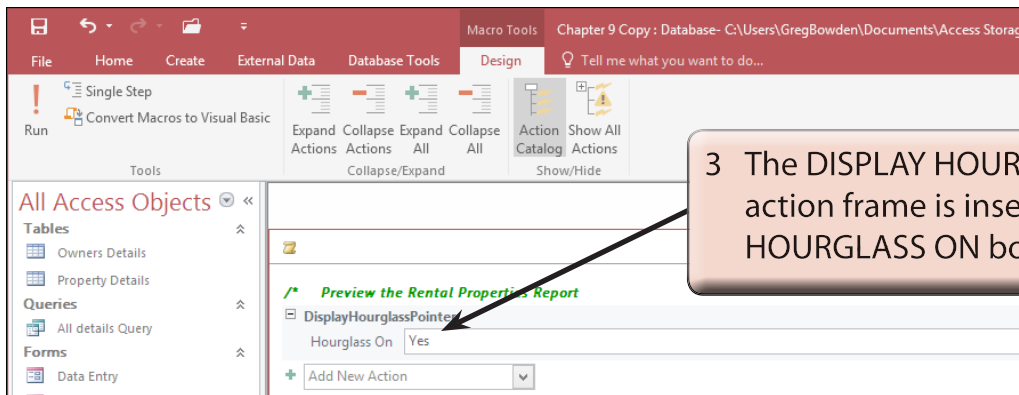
Macro Tools Chapter 9 Copy : Database- C:\Users\GregBowden\Documents\Access Storag

File Home Create External Data Database Tools Design Tell me what you want to do...

Run

Single Step

Convert Macros to Visual Basic

Tools

Expand Actions Collapse Actions Expand All Collapse All

Collapse/Expand

Action Catalog Show All Actions

Show/Hide

3 The DISPLAY HOUR action frame is inse HOURGLASS ON bo

All Access Objects

Tables

Owners Details

Property Details

Queries

All details Query

Forms

Data Entry

/* Preview the Rental Properties Report

DisplayHourglassPointer

Hourglass On Yes

Add New Action